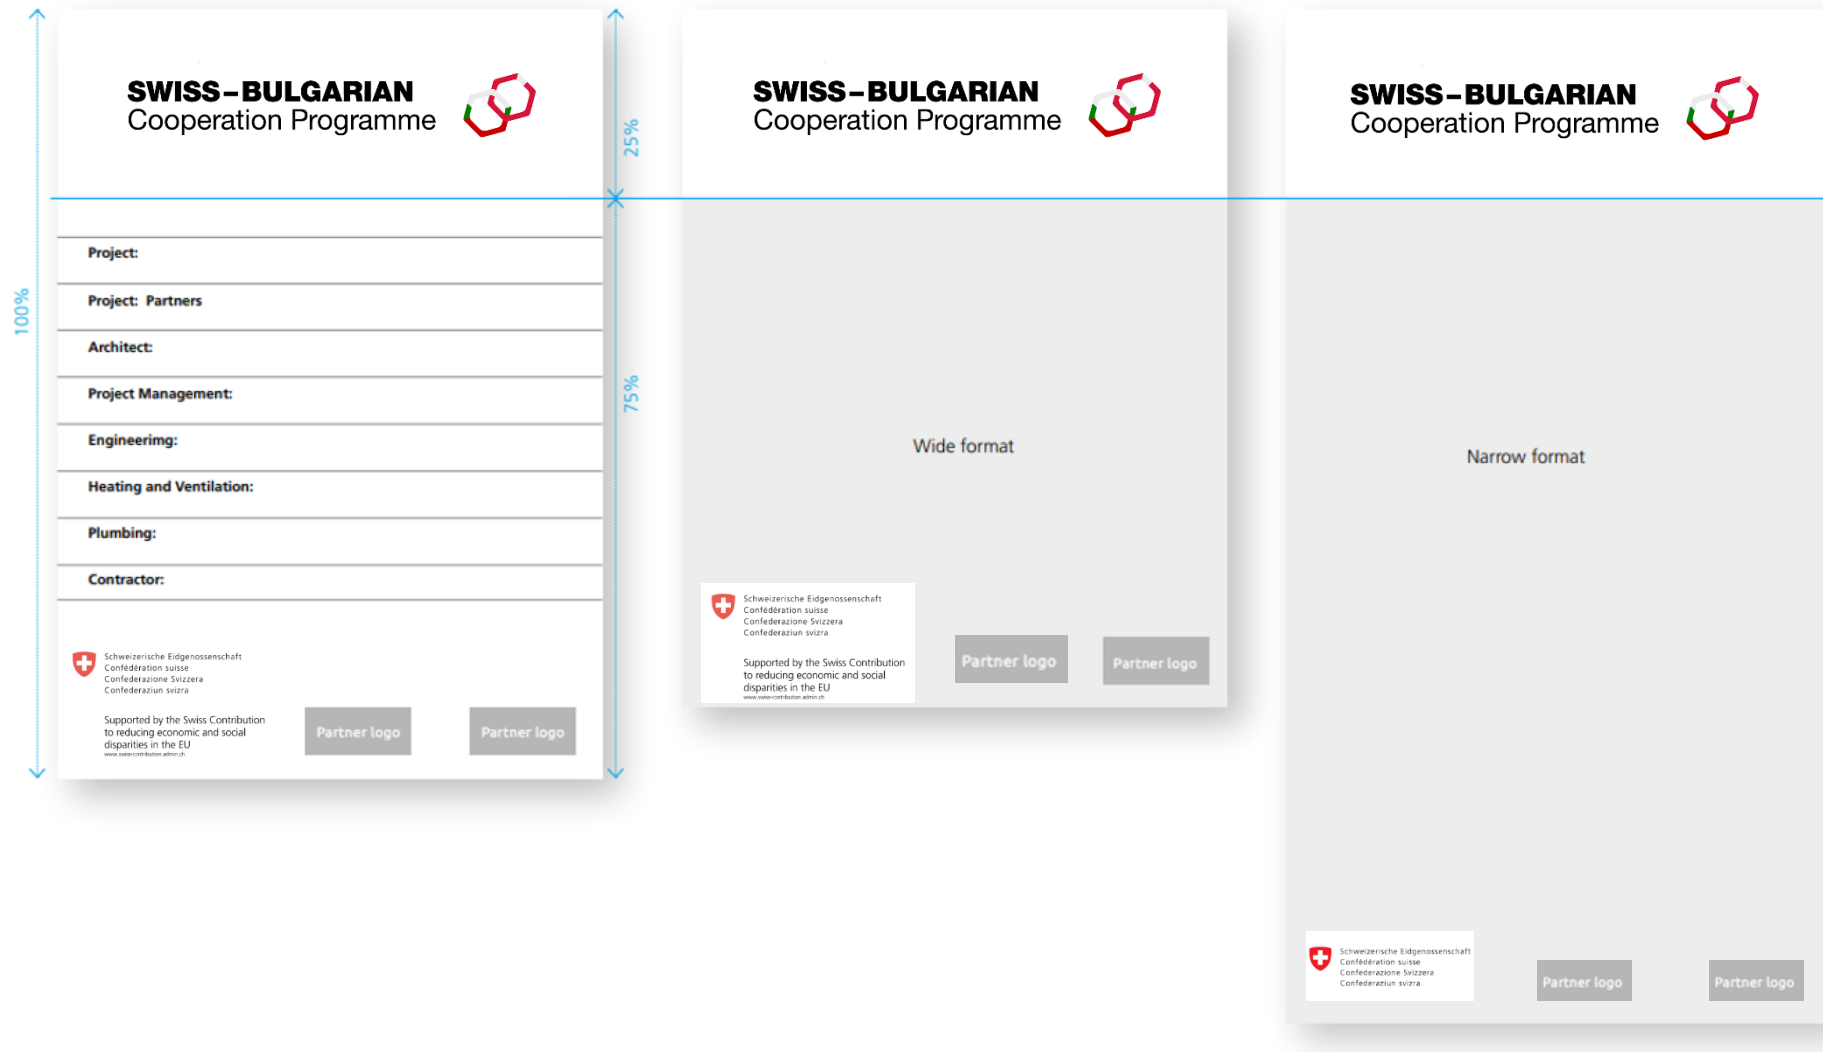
100%

SWISS-BULGARIAN
Cooperation Programme

25%

Project:

Project: Partners

Architect:

Project Management:

Engineerimg:

Heating and Ventilation:

Plumbing:

Contractor:

75%

Schweizerische Eidgenossenschaft
Confédération suisse
Confederazione Svizzera
Confederaziun svizra

Supported by the Swiss Contribution to reducing economic and social disparities in the EU
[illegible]

Partner logo

Partner logo

SWISS-BULGARIAN
Cooperation Programme

Wide format

Schweizerische Eidgenossenschaft
Confédération suisse
Confederazione Svizzera
Confederaziun svizra

Supported by the Swiss Contribution to reducing economic and social disparities in the EU
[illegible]

Partner logo

Partner logo

SWISS-BULGARIAN
Cooperation Programme

Narrow format

Schweizerische Eidgenossenschaft
Confédération suisse
Confederazione Svizzera
Confederaziun svizra

Partner logo

Partner logo